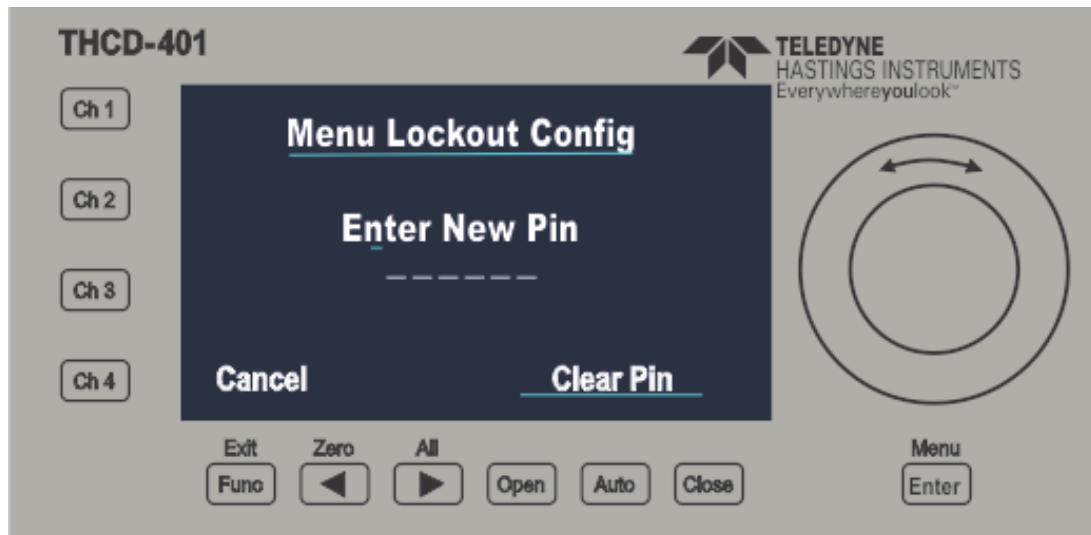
THCD-401

TELEDYNE
HASTINGS INSTRUMENTS
Everywhereyoulook™

Ch 1

Ch 2

Ch 3

Ch 4

Menu Lockout Config

Enter New Pin

_ _ _ _ _ _

Cancel

Clear Pin

Exit
Func

Zero

All

Open

Auto

Close

Menu
Enter